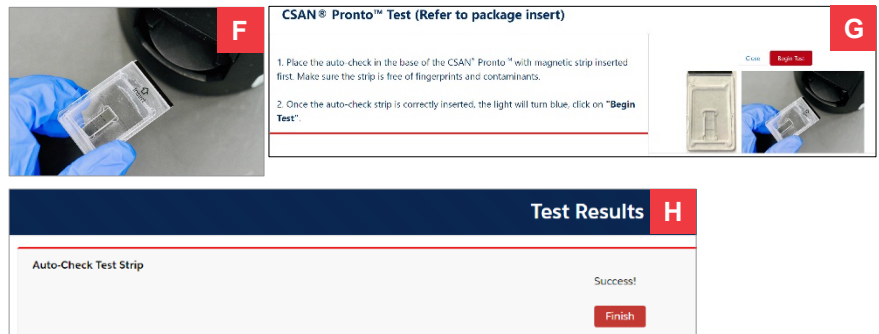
F

CSAN® Pronto™ Test (Refer to package insert)

G

1. Place the auto-check in the base of the CSAN® Pronto™ with magnetic strip inserted first. Make sure the strip is free of fingerprints and contaminants.

2. Once the auto-check strip is correctly inserted, the light will turn blue, click on "Begin Test".

Close Begin Test

Test Results

H

Auto-Check Test Strip

Success!

Finish